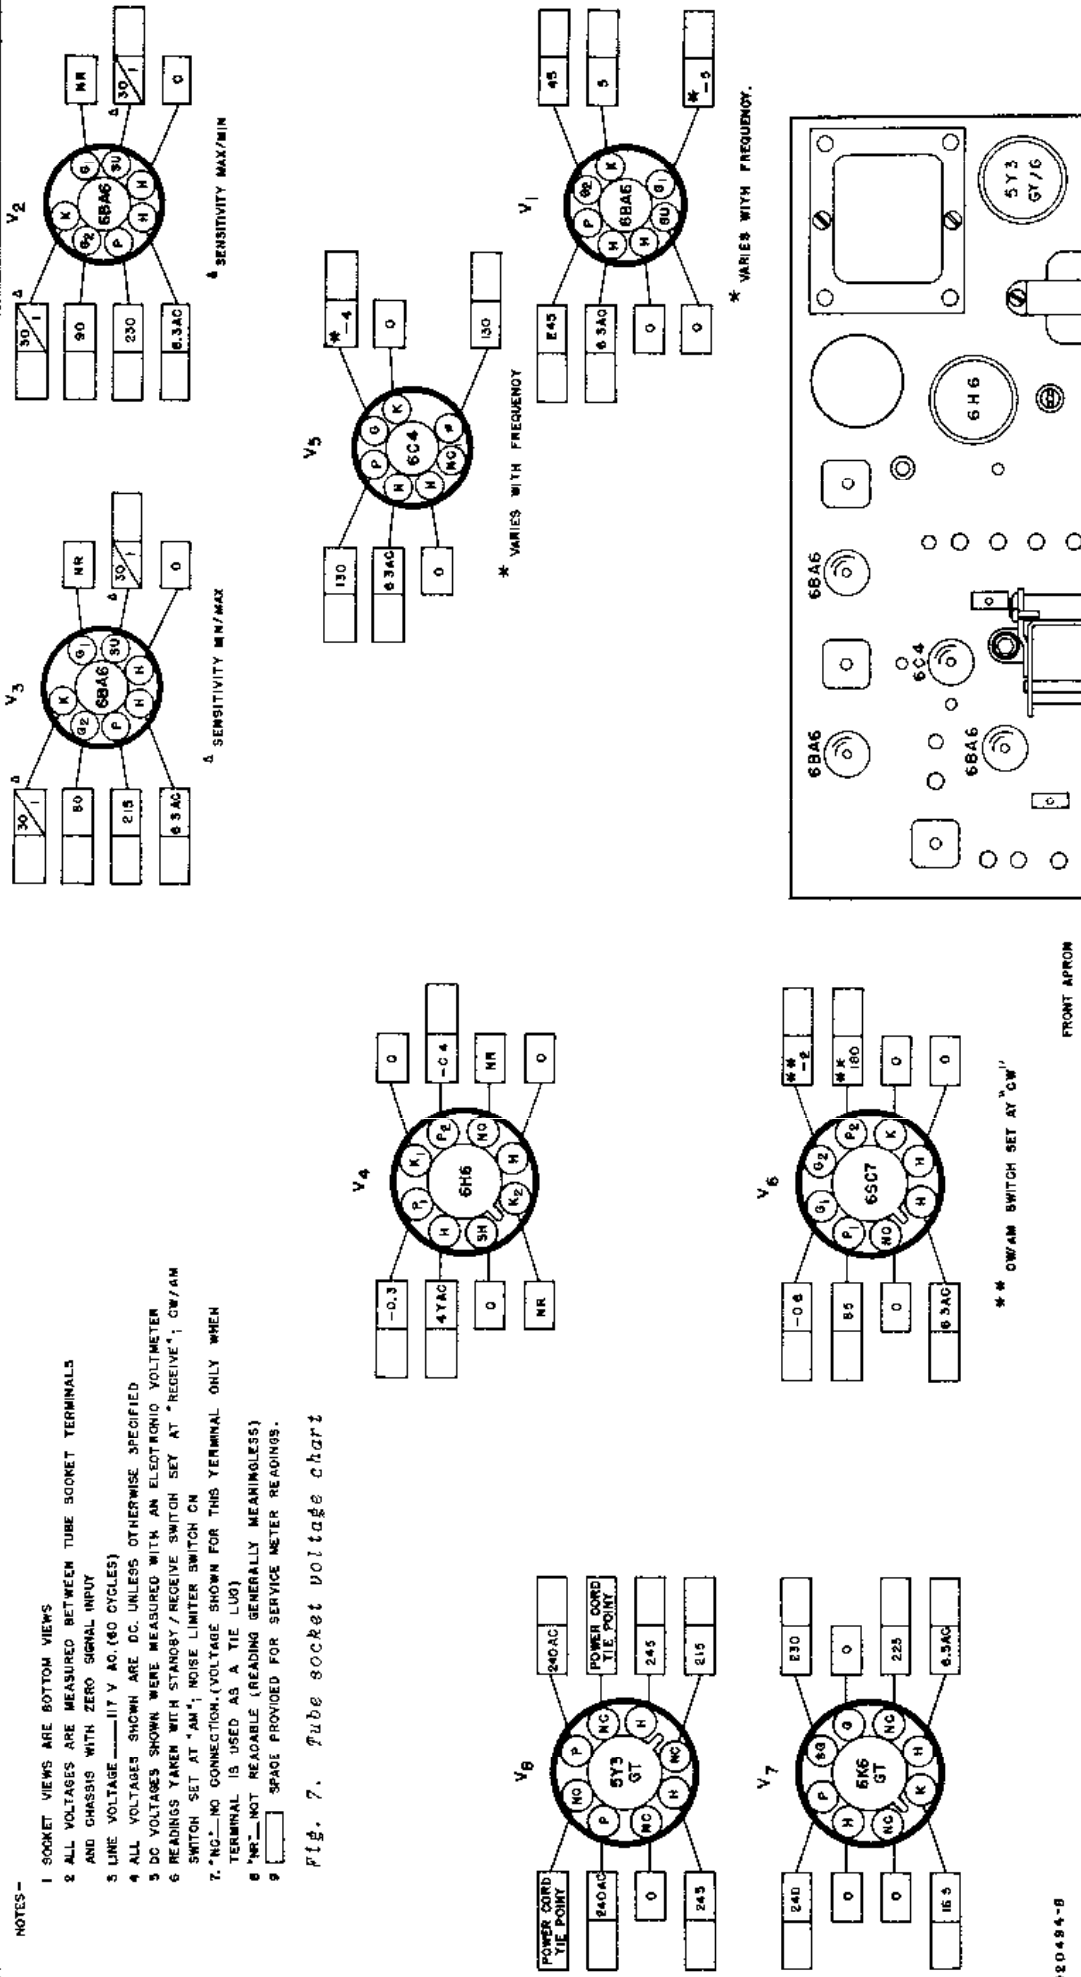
NOTES-

1 SOCKET VIEWS ARE BOTTOM VIEWS
2 ALL VOLTAGES ARE MEASURED BETWEEN TUBE SOCKET TERMINALS AND CHASSIS WITH ZERO SIGNAL INPUT
3 LINE VOLTAGE ___ 117 V AC. (60 CYCLES)
4 ALL VOLTAGES SHOWN ARE DC. UNLESS OTHERWISE SPECIFIED
5 DC VOLTAGES SHOWN WERE MEASURED WITH AN ELECTRONIC VOLTMETER
6 READINGS TAKEN WITH STANDBY / RECEIVE SWITCH SET AT "RECEIVE"; CW/AM SWITCH SET AT "AM"; NOISE LIMITER SWITCH ON
7. "NC"_ NO CONNECTION. (VOLTAGE SHOWN FOR THIS TERMINAL ONLY WHEN TERMINAL IS USED AS A TIE LUG)
8 "NR"_ NOT READABLE (READING GENERALLY MEANINGLESS)
9 [ ] SPACE PROVIDED FOR SERVICE METER READINGS.

Fig. 7. Tube socket voltage chart

$V_8$
5Y3 GT
NC P NC H NC H NC P
POWER CORD TIE POINT
240AC
0
245
240AC
POWER CORD TIE POINT
245
215

$V_7$
6K6 GT
P SG G NC H K NC H
240
0
0
165
230
0
225
6.3AC

$V_4$
6H6
P1 K1 P2 NC H K2 SH H
-0.3
4YAC
0
NR
0
-0.4
NR
0

$V_6$
6SC7
G1 G2 P2 K H H NC P1
-0.6
85
0
6.3AC
** -2
** 180
0
0

** CW/AM SWITCH SET AT "CW"

$V_3$
6BA6
K G1 SU H H P G2
30 / 1 Δ
80
215
6.3AC
NR
30 / 1 Δ
0
Δ SENSITIVITY MIN/MAX

$V_2$
6BA6
K G SU H H P G2
30 / 1 Δ
90
230
6.3AC
NR
30 / 1 Δ
0
Δ SENSITIVITY MAX/MIN

$V_5$
6C4
P G K NC H H NC
130
6.3AC
0
* -4
0
130
* VARIES WITH FREQUENCY

$V_1$
6BA6
P G2 K G1 SU H H
245
6.3AC
0
0
45
5
* -5
* VARIES WITH FREQUENCY.

6BA6
6C4
6BA6
6BA6
6H6
5Y3 GY/G

FRONT APRON

-20494-B